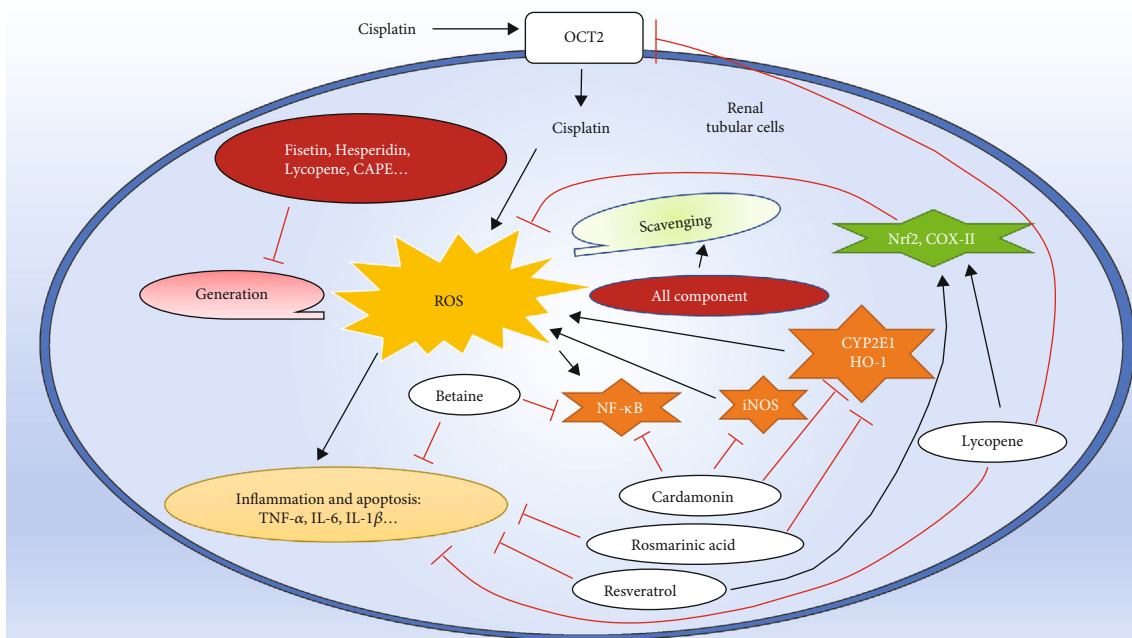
Cisplatin

OCT2

Cisplatin

Renal tubular cells

Fisetin, Hesperidin, Lycopene, CAPE…

Scavenging

Nrf2, COX-II

Generation

ROS

All component

CYP2E1 HO-1

Betaine

NF-κB

iNOS

Lycopene

Inflammation and apoptosis: TNF-$\alpha$, IL-6, IL-1$\beta$…

Cardamonin

Rosmarinic acid

Resveratrol